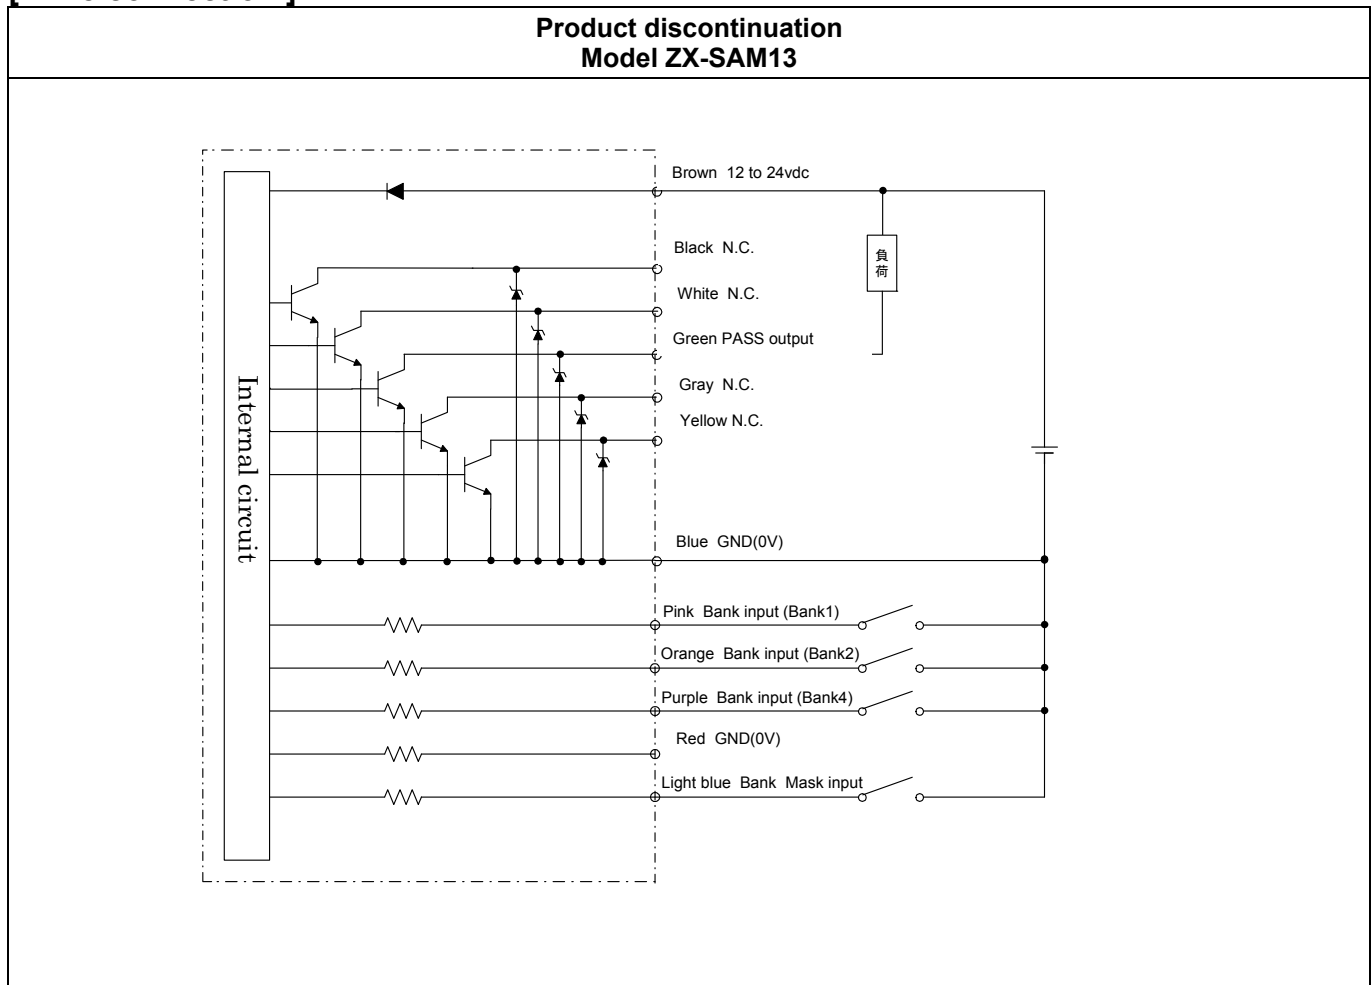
Product discontinuation
Model ZX-SAM13

Brown 12 to 24vdc

Black N.C.

負荷

White N.C.

Green PASS output

Gray N.C.

Yellow N.C.

Internal circuit

Blue GND(0V)

Pink Bank input (Bank1)

Orange Bank input (Bank2)

Purple Bank input (Bank4)

Red GND(0V)

Light blue Bank Mask input